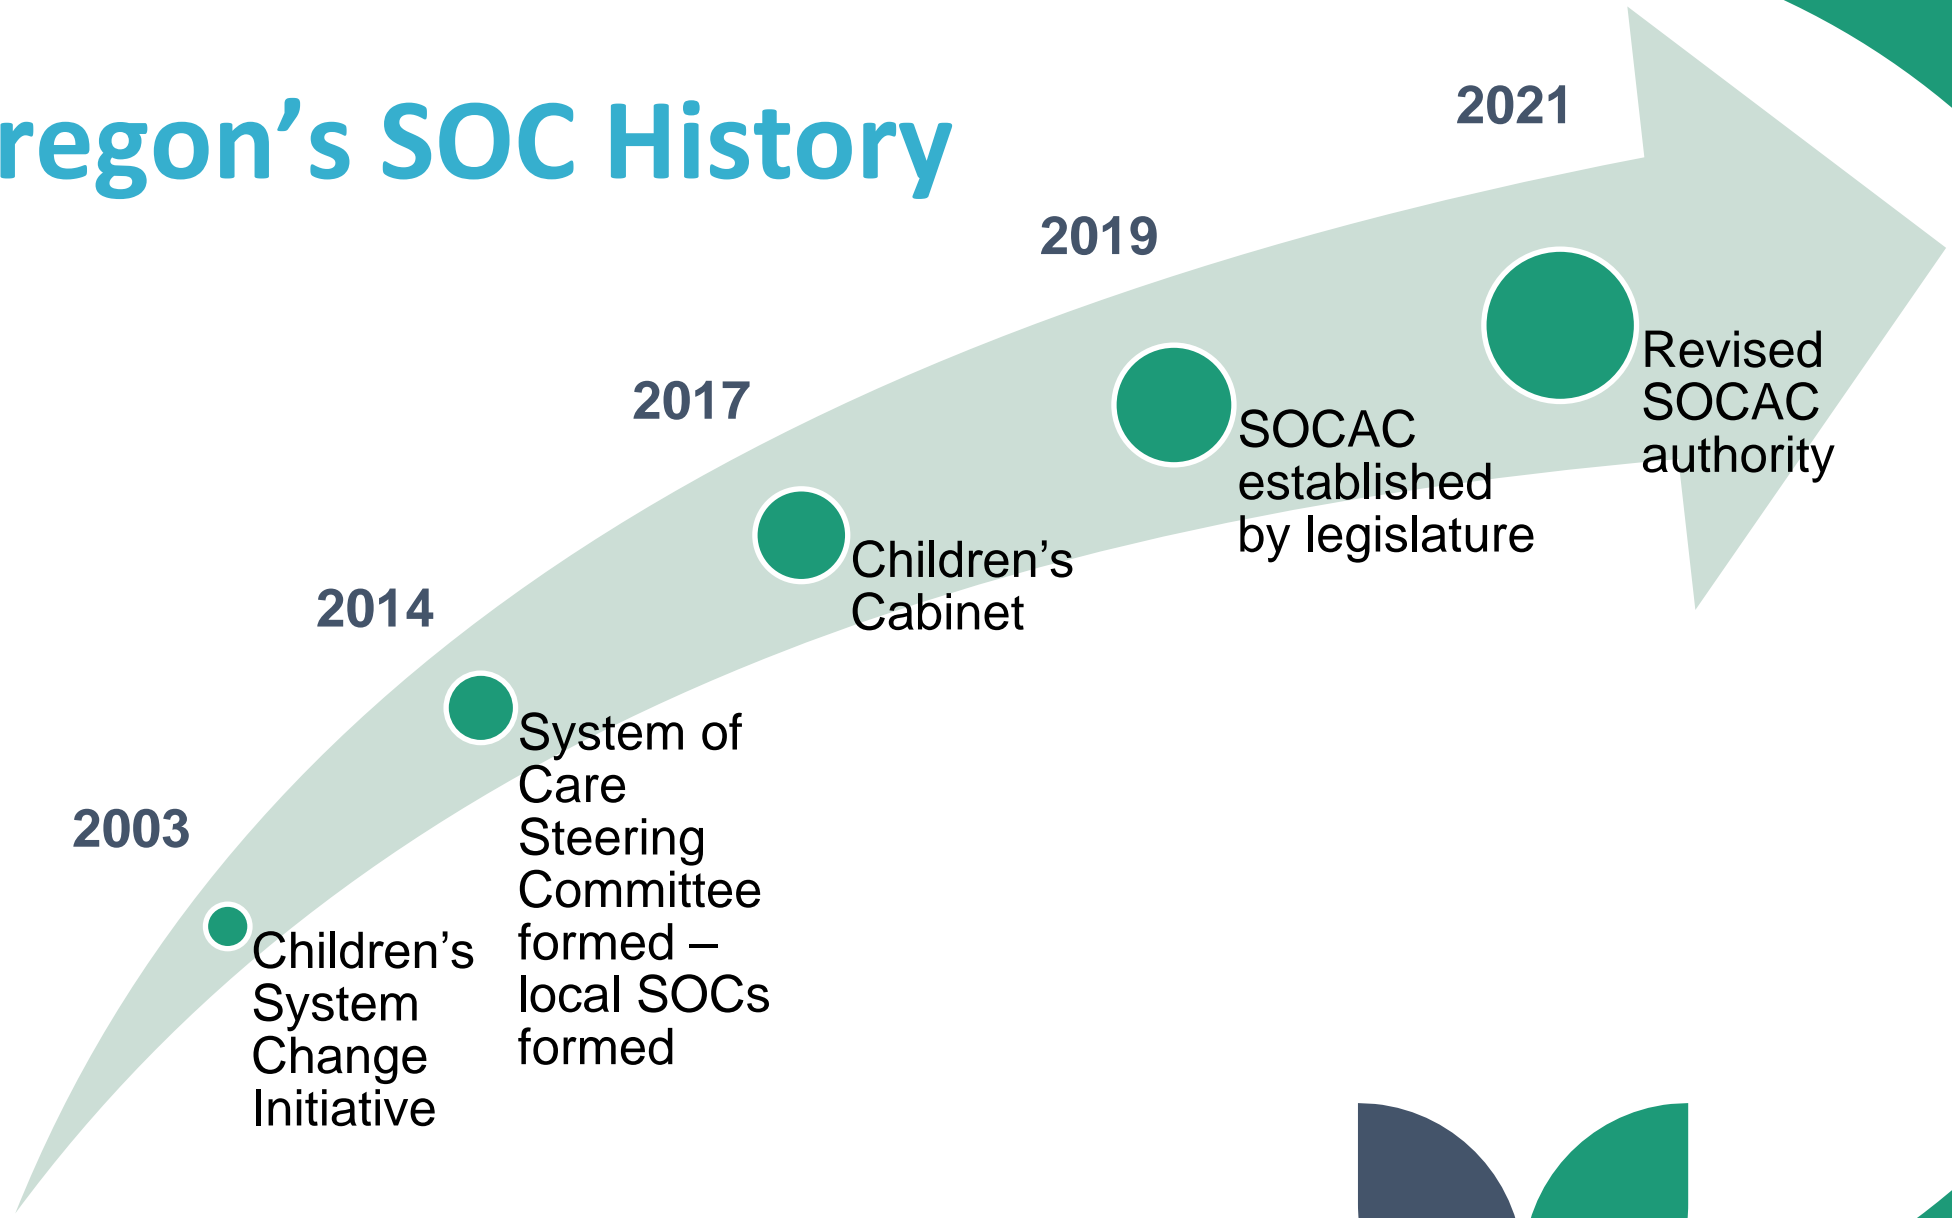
regon’s SOC History

2003

Children’s System Change Initiative

2014

System of Care Steering Committee formed – local SOCs formed

2017

Children’s Cabinet

2019

SOCAC established by legislature

2021

Revised SOCAC authority